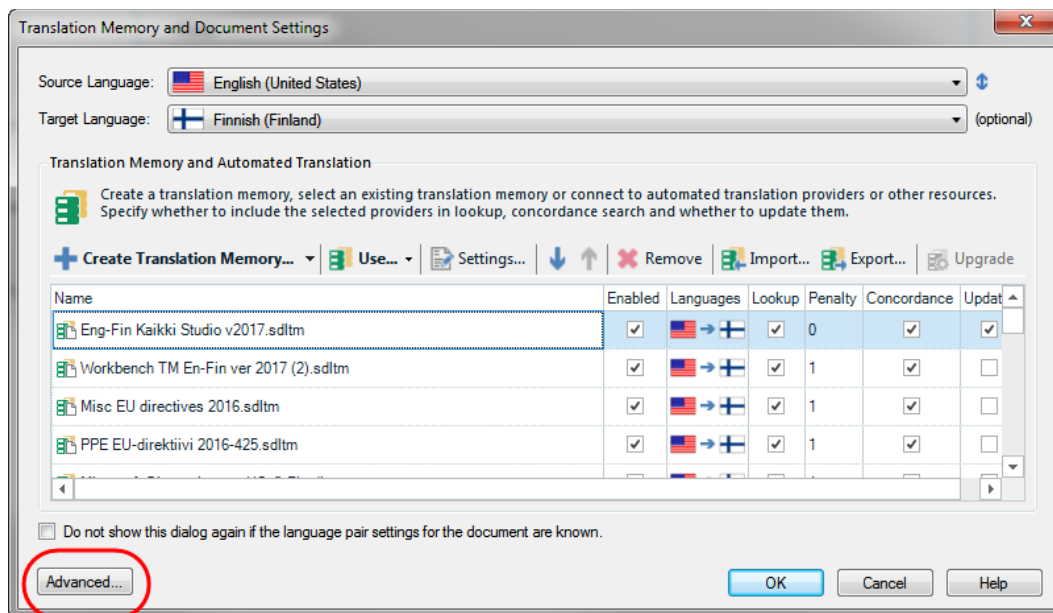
Translation Memory and Document Settings

Source Language: English (United States)

Target Language: Finnish (Finland) (optional)

Translation Memory and Automated Translation

Create a translation memory, select an existing translation memory or connect to automated translation providers or other resources. Specify whether to include the selected providers in lookup, concordance search and whether to update them.

Create Translation Memory... Use... Settings... Remove Import... Export... Upgrade

| Name | Enabled | Languages | Lookup | Penalty | Concordance | Updat |
|---|---|---|---|---|---|---|
| Eng-Fin Kaikki Studio v2017.sdltm | ✓ | | ✓ | 0 | ✓ | ✓ |
| Workbench TM En-Fin ver 2017 (2).sdltm | ✓ | | ✓ | 1 | ✓ | |
| Misc EU directives 2016.sdltm | ✓ | | ✓ | 1 | ✓ | |
| PPE EU-direktiivi 2016-425.sdltm | ✓ | | ✓ | 1 | ✓ | |
| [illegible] | | | | | | |

Do not show this dialog again if the language pair settings for the document are known.

Advanced... OK Cancel Help